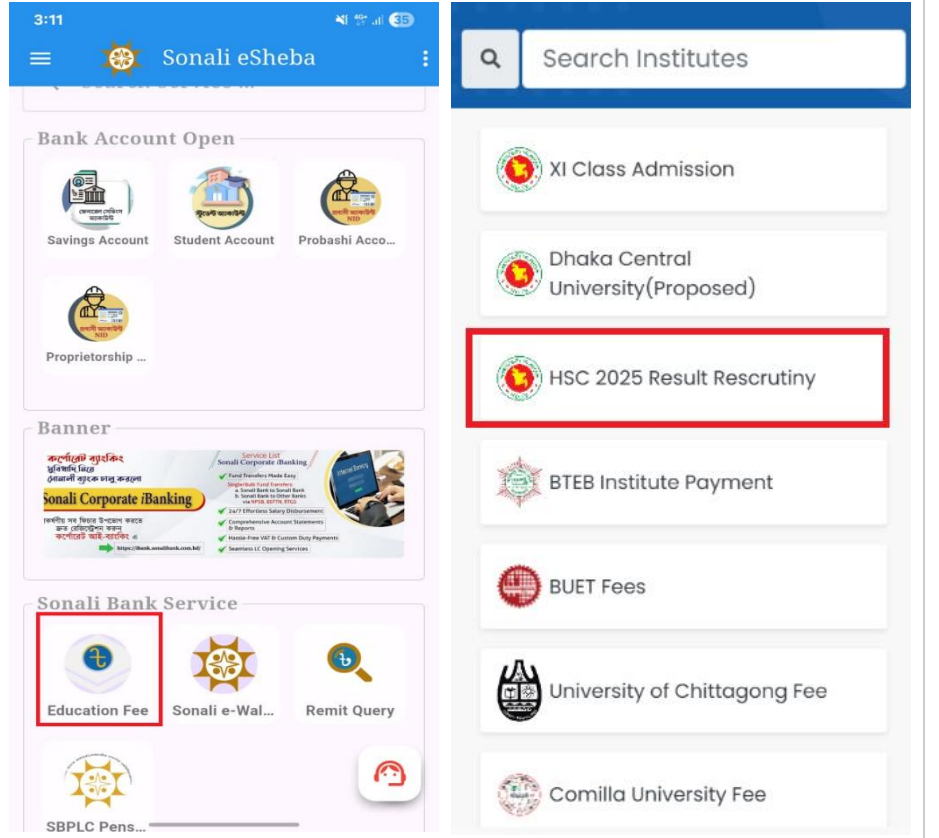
3:11

Sonali eSheba

Bank Account Open

Savings Account

Student Account

Probashi Acco...

Proprietorship ...

Banner

কর্পোরেট ব্যাংকিং

Sonali Corporate iBanking

Service List
Sonali Corporate iBanking

Fund Transfers Made Easy

24/7 Effortless Salary Disbursement

Comprehensive Account Statements & Reports

Hassle-Free VAT & Custom Duty Payments

Seamless LC Opening Services

https://ibank.sonalibank.com.bd/

Sonali Bank Service

Education Fee

Sonali e-Wal...

Remit Query

SBPLC Pens...

Search Institutes

XI Class Admission

Dhaka Central University(Proposed)

HSC 2025 Result Rescrutiny

BTEB Institute Payment

BUET Fees

University of Chittagong Fee

Comilla University Fee